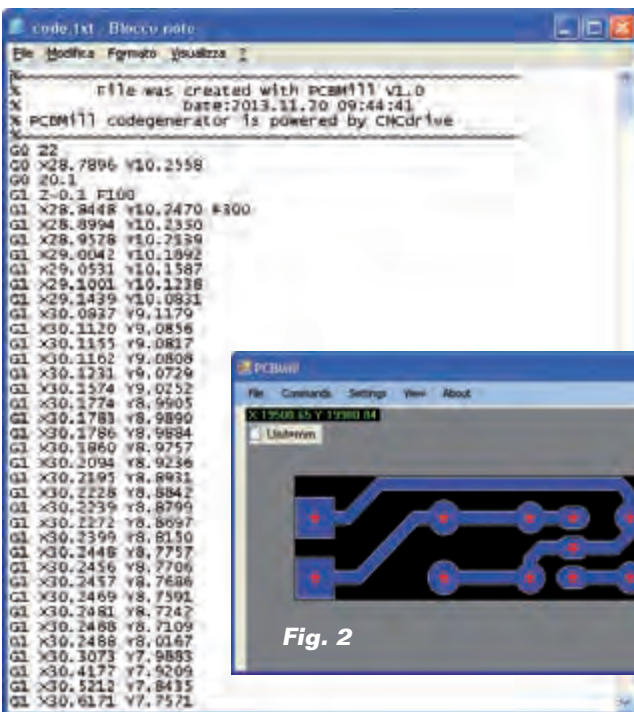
code.txt - Blocco note

File Modifica Formato Visualizza ?

%
% file was created with PCBMill V1.0
% Date:2013.11.20 09:44:41
% PCBMill codegenerator is powered by CNCdrive

G0 Z2
G0 X28.7896 Y10.2558
G0 Z0.1
G1 Z-0.1 F100
G1 X28.8448 Y10.2470 F300
G1 X28.8994 Y10.2350
G1 X28.9578 Y10.2139
G1 X29.0042 Y10.1892
G1 X29.0531 Y10.1587
G1 X29.1001 Y10.1238
G1 X29.1439 Y10.0831
G1 X30.0837 Y9.1179
G1 X30.1120 Y9.0856
G1 X30.1155 Y9.0817
G1 X30.1162 Y9.0808
G1 X30.1231 Y9.0729
G1 X30.1574 Y9.0252
G1 X30.1774 Y8.9905
G1 X30.1781 Y8.9890
G1 X30.1786 Y8.9884
G1 X30.1860 Y8.9757
G1 X30.2094 Y8.9236
G1 X30.2195 Y8.8931
G1 X30.2228 Y8.8842
G1 X30.2239 Y8.8799
G1 X30.2272 Y8.8697
G1 X30.2399 Y8.8150
G1 X30.2448 Y8.7757
G1 X30.2456 Y8.7706
G1 X30.2457 Y8.7686
G1 X30.2469 Y8.7591
G1 X30.2481 Y8.7242
G1 X30.2488 Y8.7109
G1 X30.2488 Y8.0167
G1 X30.3073 Y7.9883
G1 X30.4177 Y7.9209
G1 X30.5213 Y7.8435
G1 X30.6171 Y7.7571

PCBMill

File Commands Settings View About

X 19508.65 Y 19980.84

Unit=mm

Fig. 2